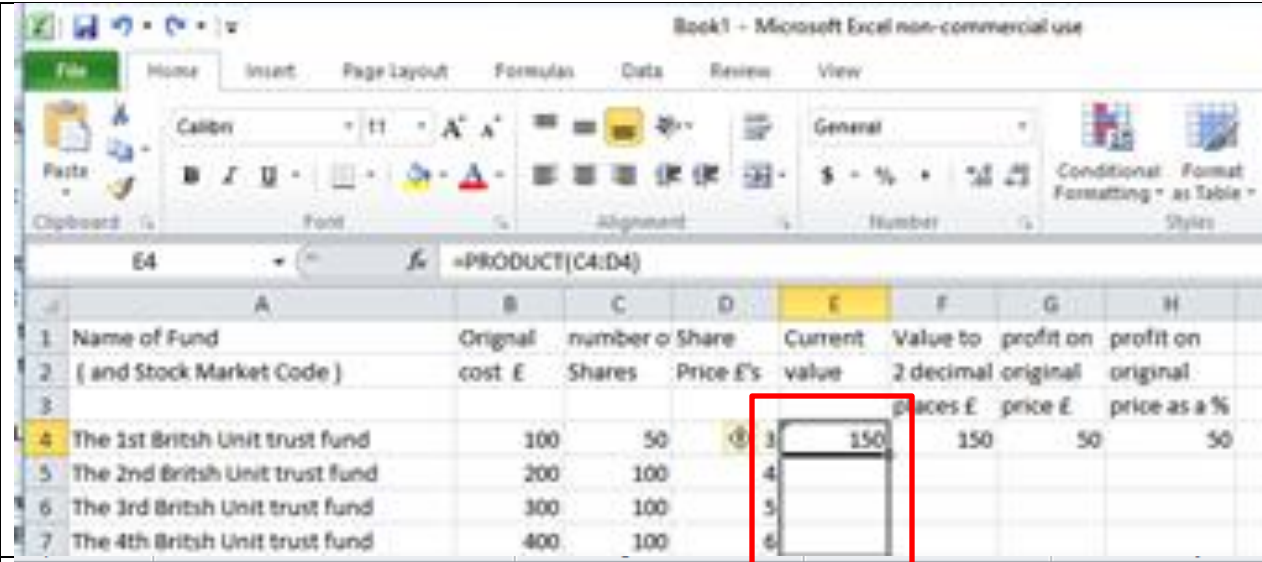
Book1 - Microsoft Excel non-commercial use

File Home Insert Page Layout Formulas Data Review View

Paste
Clipboard
Calibri 11 A A
B I U
Font
Alignment
General
$ - % ,
Number
Conditional Formatting
Format as Table
Styles

E4 $f_x$ =PRODUCT(C4:D4)

|  | A | B | C | D | E | F | G | H |
|---|---|---|---|---|---|---|---|---|
| 1 | Name of Fund | Orignal | number o | Share | Current | Value to | profit on | profit on |
| 2 | ( and Stock Market Code ) | cost £ | Shares | Price £'s | value | 2 decimal | original | original |
| 3 |  |  |  |  |  | places £ | price £ | price as a % |
| 4 | The 1st Britsh Unit trust fund | 100 | 50 | 3 | 150 | 150 | 50 | 50 |
| 5 | The 2nd Britsh Unit trust fund | 200 | 100 | 4 |  |  |  |  |
| 6 | The 3rd Britsh Unit trust fund | 300 | 100 | 5 |  |  |  |  |
| 7 | The 4th Britsh Unit trust fund | 400 | 100 | 6 |  |  |  |  |